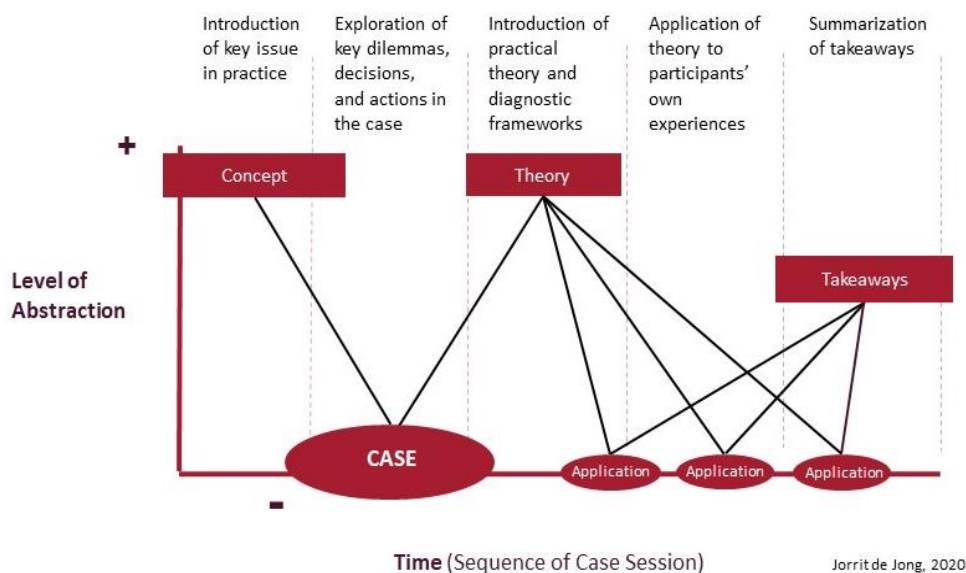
Introduction of key issue in practice

Exploration of key dilemmas, decisions, and actions in the case

Introduction of practical theory and diagnostic frameworks

Application of theory to participants' own experiences

Summarization of takeaways

+

Concept

Theory

Level of Abstraction

Takeaways

CASE

Application

Application

Application

-

Time (Sequence of Case Session)

Jorrit de Jong, 2020